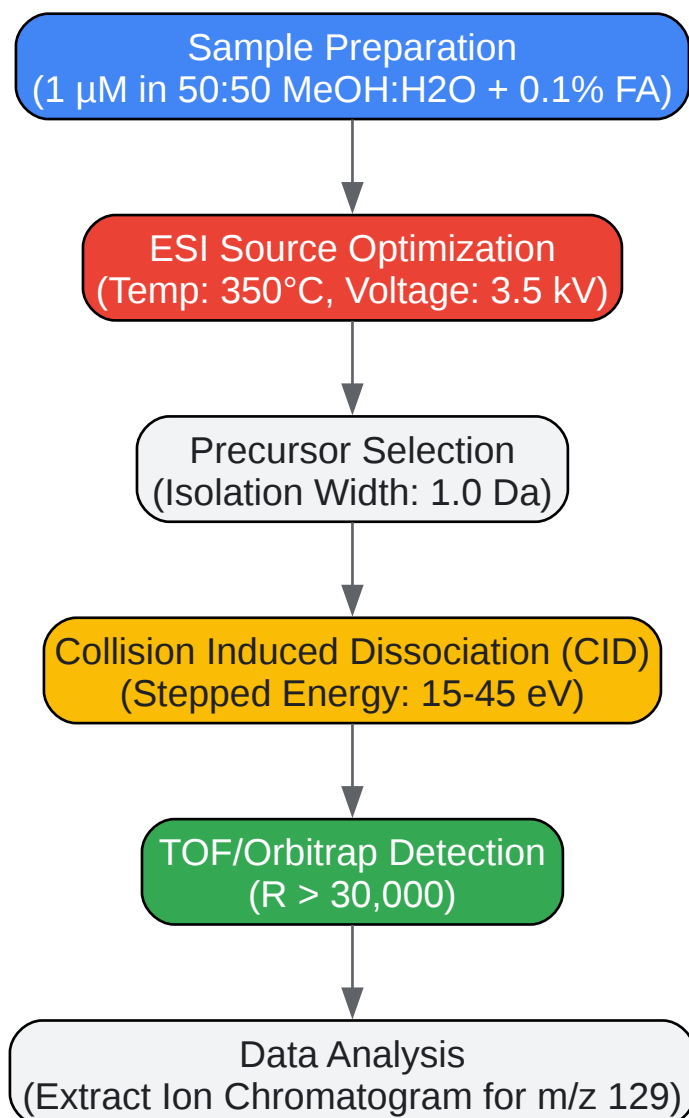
Sample Preparation
(1 µM in 50:50 MeOH:H2O + 0.1% FA)

ESI Source Optimization
(Temp: 350°C, Voltage: 3.5 kV)

Precursor Selection
(Isolation Width: 1.0 Da)

Collision Induced Dissociation (CID)
(Stepped Energy: 15-45 eV)

TOF/Orbitrap Detection
(R > 30,000)

Data Analysis
(Extract Ion Chromatogram for m/z 129)